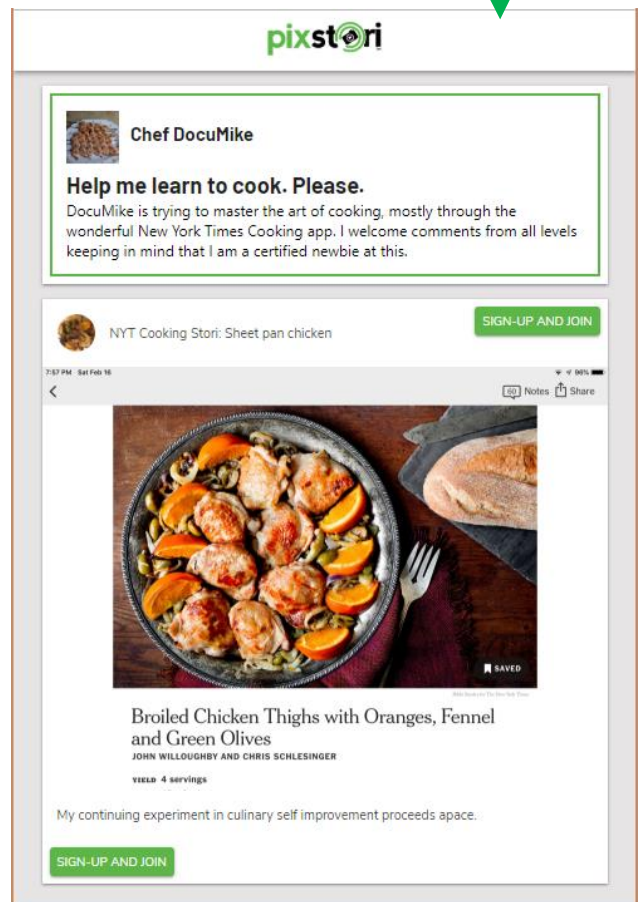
pixstori

Chef DocuMike

Help me learn to cook. Please.

DocuMike is trying to master the art of cooking, mostly through the wonderful New York Times Cooking app. I welcome comments from all levels keeping in mind that I am a certified newbie at this.

NYT Cooking Stori: Sheet pan chicken

SIGN-UP AND JOIN

7:57 PM Sat Feb 16

60 Notes Share

SAVED

Broiled Chicken Thighs with Oranges, Fennel and Green Olives

JOHN WILLOUGHBY AND CHRIS SCHLESINGER

YIELD 4 servings

My continuing experiment in culinary self improvement proceeds apace.

SIGN-UP AND JOIN